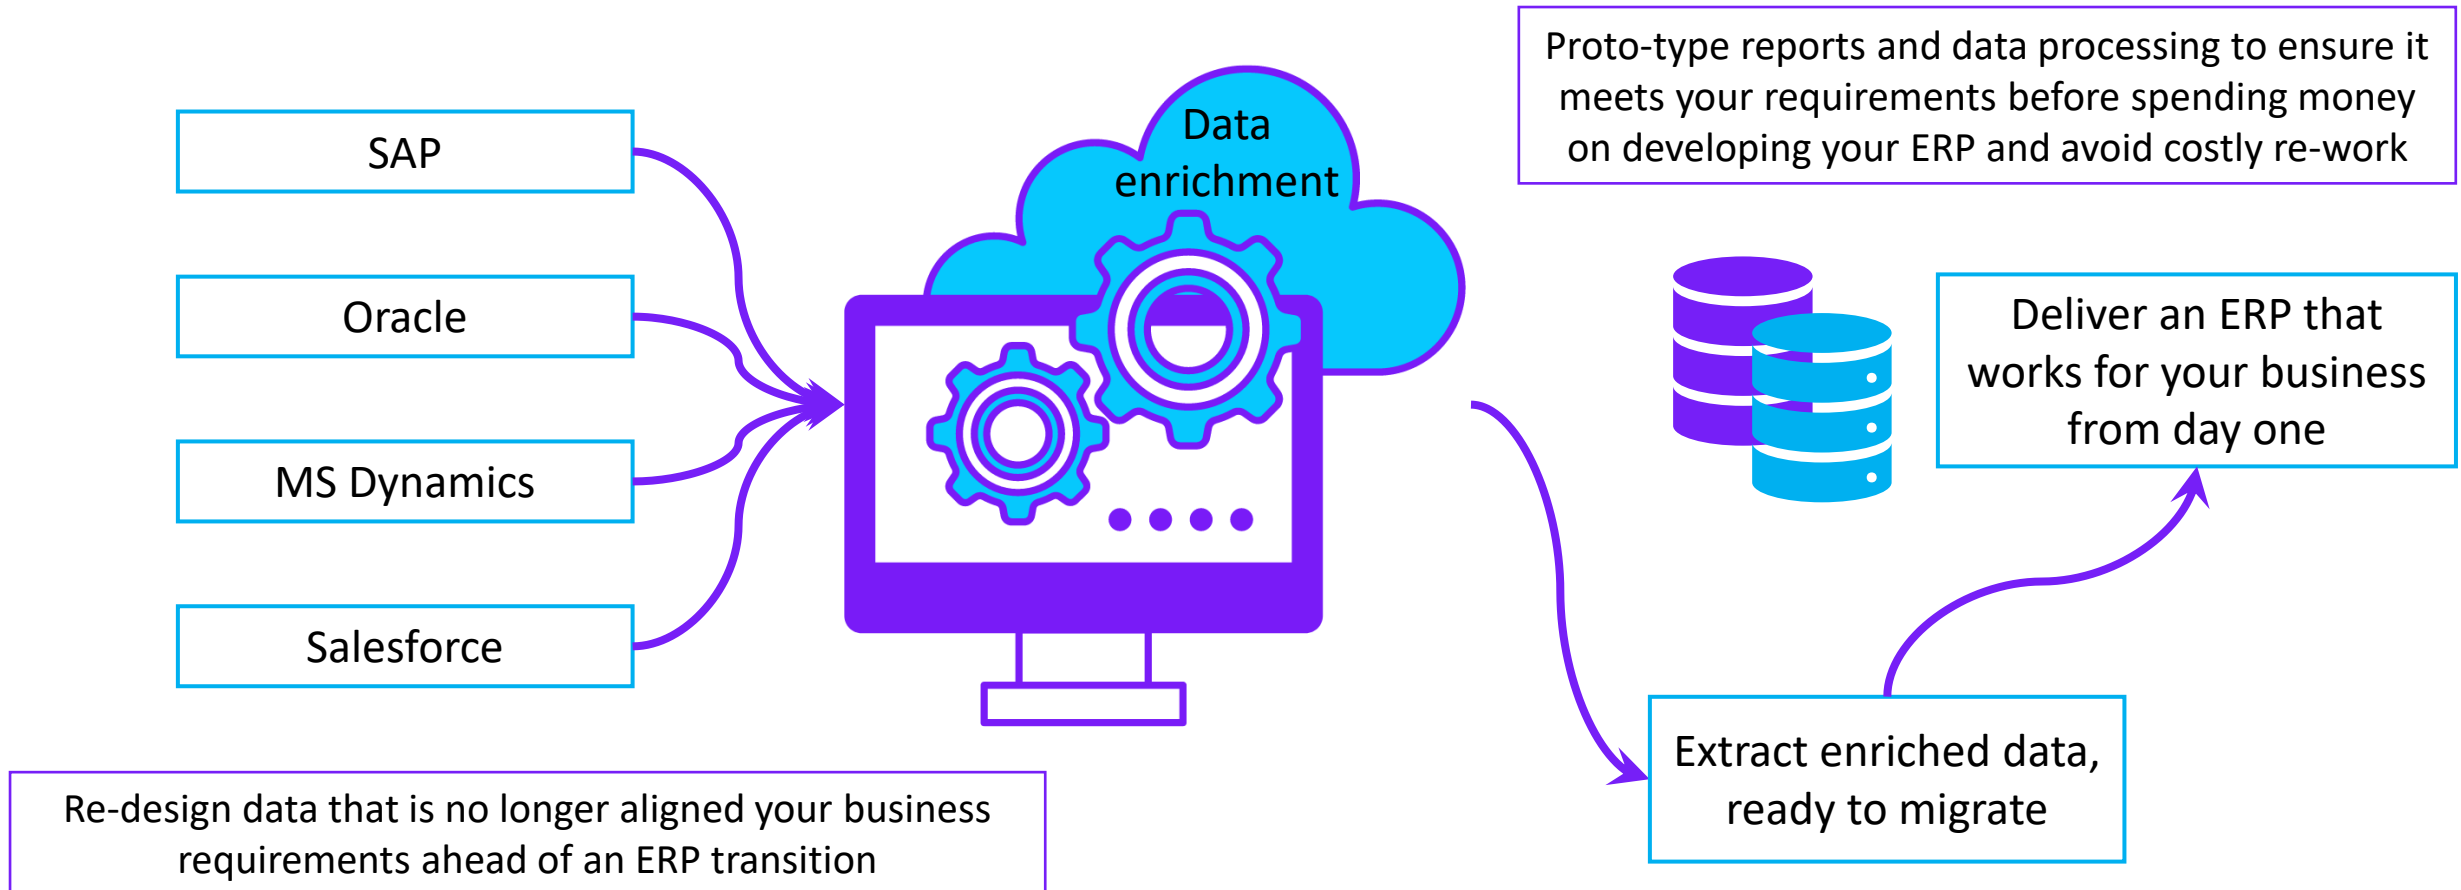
SAP

Oracle

MS Dynamics

Salesforce

Data enrichment

Proto-type reports and data processing to ensure it meets your requirements before spending money on developing your ERP and avoid costly re-work

Deliver an ERP that works for your business from day one

Extract enriched data, ready to migrate

Re-design data that is no longer aligned your business requirements ahead of an ERP transition